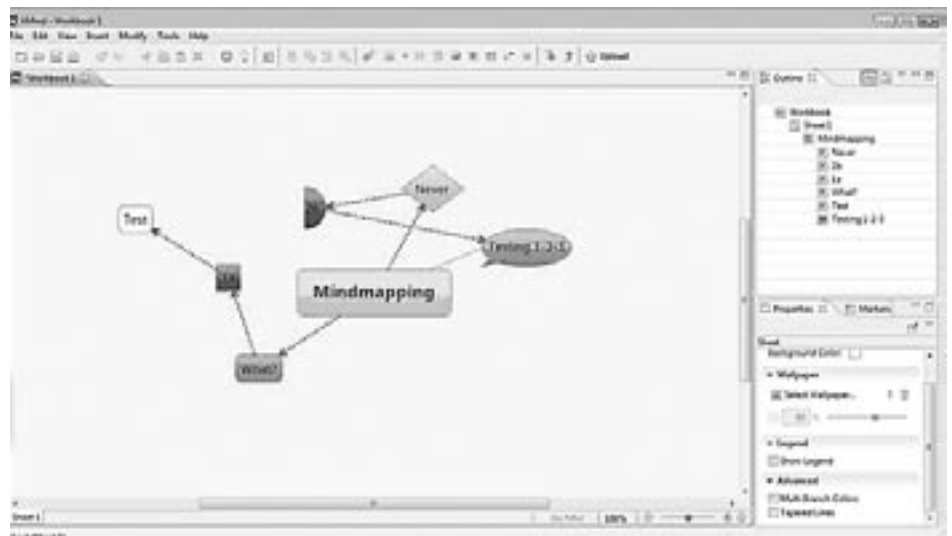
XMind - Workbook 1

File Edit View Insert Modify Tools Help

Upload

Workbook 1

Test

Never

Testing 1-2-3

Mindmapping

What?

Outline

Workbook
Sheet 1
Mindmapping
Never
2a
1a
What?
Test
Testing 1-2-3

Properties Markers

Sheet
Background Color
Wallpaper
Select Wallpaper...
Legend
Show Legend
Advanced
Multi-Branch Colors
Tapered Lines

Sheet 1

100%